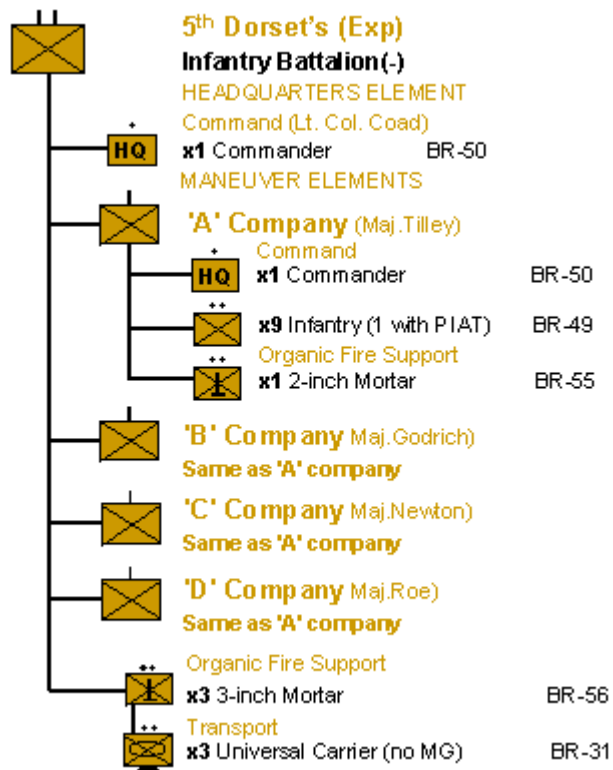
5$^{th}$ Dorset's (Exp)
Infantry Battalion(-)
HEADQUARTERS ELEMENT
Command (Lt. Col. Coad)
HQ **x1** Commander BR-50
MANEUVER ELEMENTS

'A' Company (Maj.Tilley)
Command
HQ **x1** Commander BR-50
**x9** Infantry (1 with PIAT) BR-49
Organic Fire Support
**x1** 2-inch Mortar BR-55

'B' Company Maj.Godrich)
Same as 'A' company

'C' Company Maj.Newton)
Same as 'A' company

'D' Company Maj.Roe)
Same as 'A' company

Organic Fire Support
**x3** 3-inch Mortar BR-56
Transport
**x3** Universal Carrier (no MG) BR-31